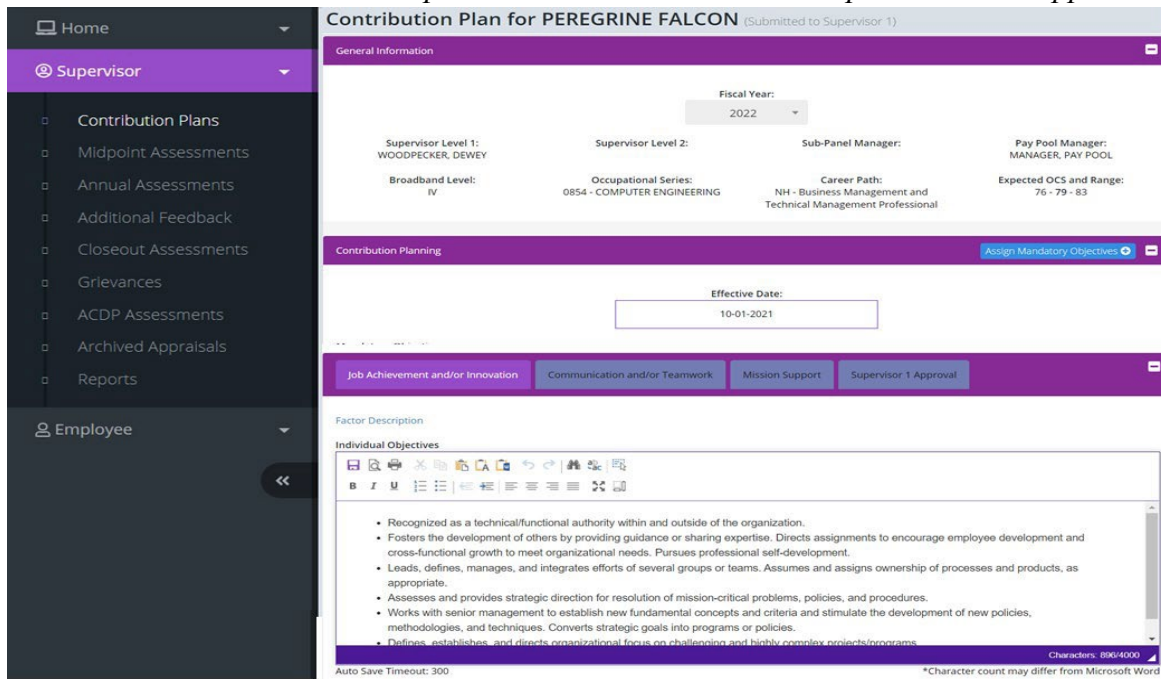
Home

Supervisor

Contribution Plans

Midpoint Assessments

Annual Assessments

Additional Feedback

Closeout Assessments

Grievances

ACDP Assessments

Archived Appraisals

Reports

Employee

«

Contribution Plan for PEREGRINE FALCON (Submitted to Supervisor 1)

General Information

Fiscal Year:
2022

Supervisor Level 1:
WOODPECKER, DEWEY

Supervisor Level 2:

Sub-Panel Manager:

Pay Pool Manager:
MANAGER, PAY POOL

Broadband Level:
IV

Occupational Series:
0854 - COMPUTER ENGINEERING

Career Path:
NH - Business Management and Technical Management Professional

Expected OCS and Range:
76 - 79 - 83

Contribution Planning

Assign Mandatory Objectives

Effective Date:
10-01-2021

Job Achievement and/or Innovation | Communication and/or Teamwork | Mission Support | Supervisor 1 Approval

Factor Description

Individual Objectives

- Recognized as a technical/functional authority within and outside of the organization.
- Fosters the development of others by providing guidance or sharing expertise. Directs assignments to encourage employee development and cross-functional growth to meet organizational needs. Pursues professional self-development.
- Leads, defines, manages, and integrates efforts of several groups or teams. Assumes and assigns ownership of processes and products, as appropriate.
- Assesses and provides strategic direction for resolution of mission-critical problems, policies, and procedures.
- Works with senior management to establish new fundamental concepts and criteria and stimulate the development of new policies, methodologies, and techniques. Converts strategic goals into programs or policies.
- Defines, establishes, and directs organizational focus on challenging and highly complex projects/programs

Characters: 896/4000

Auto Save Timeout: 300

*Character count may differ from Microsoft Word